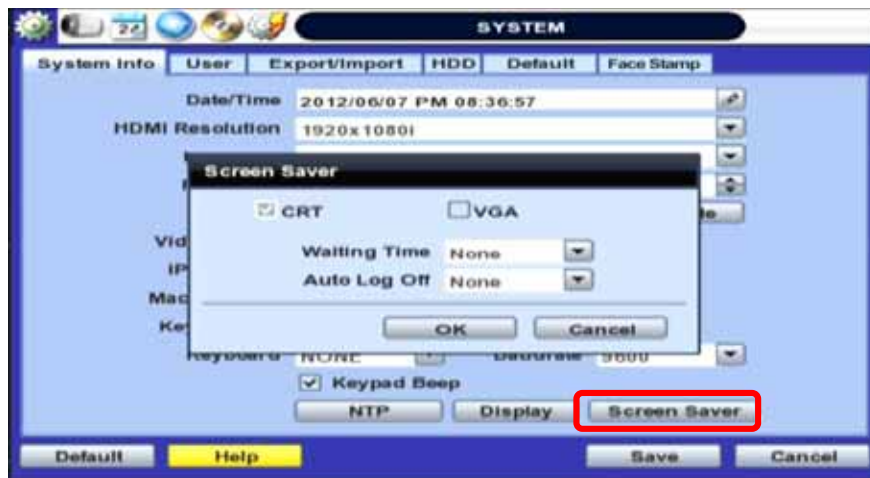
24

SYSTEM

System Info | User | Export/Import | HDD | Default | Face Stamp

Date/Time 2012/06/07 PM 08:36:57

HDMI Resolution 1920x1080i

Screen Saver

CRT VGA

Waiting Time None

Auto Log Off None

OK Cancel

Vid

IP

Mac

Ke

Keyboard NONE Baudrate 9600

Keypad Beep

NTP Display Screen Saver

Default Help Save Cancel